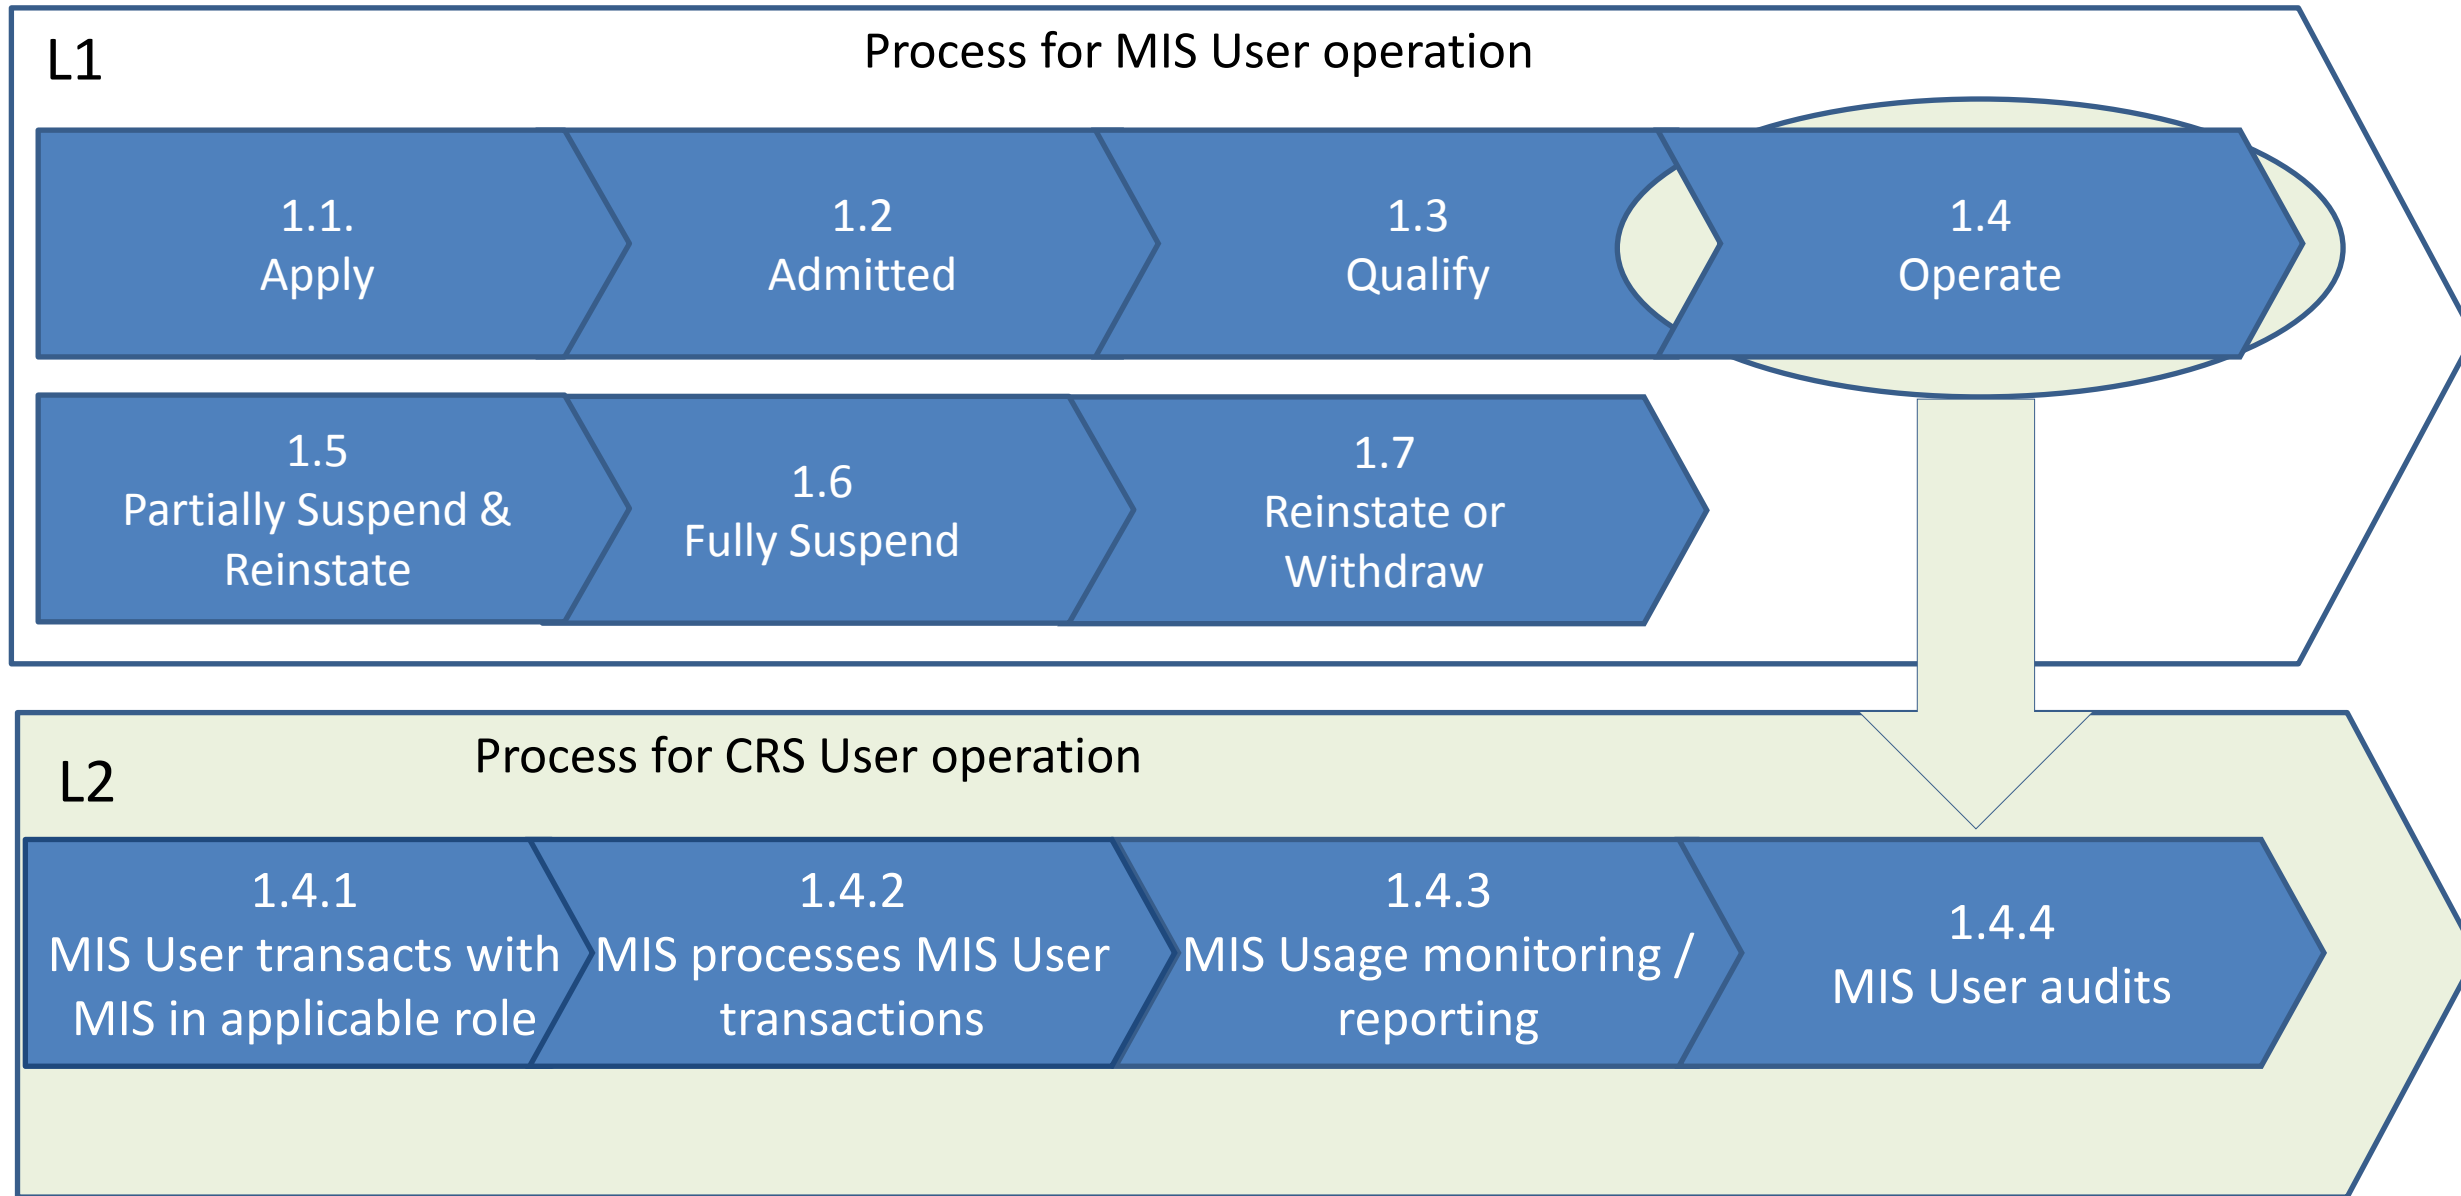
L1

Process for MIS User operation

1.1.
Apply

1.2
Admitted

1.3
Qualify

1.4
Operate

1.5
Partially Suspend & Reinstate

1.6
Fully Suspend

1.7
Reinstate or Withdraw

L2

Process for CRS User operation

1.4.1
MIS User transacts with MIS in applicable role

1.4.2
MIS processes MIS User transactions

1.4.3
MIS Usage monitoring / reporting

1.4.4
MIS User audits